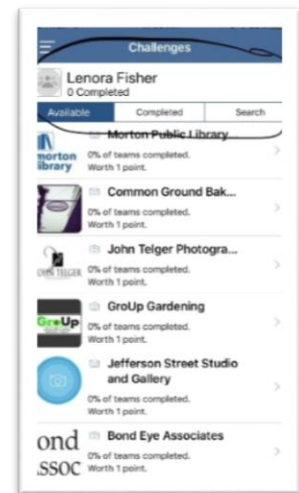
Challenges

Lenora Fisher
0 Completed

Available | Completed | Search

morton library
Morton Public Library
0% of teams completed.
Worth 1 point.

Common Ground Bak...
0% of teams completed.
Worth 1 point.

JOHN TELGER
John Telger Photogra...
0% of teams completed.
Worth 1 point.

GroUp
GroUp Gardening
0% of teams completed.
Worth 1 point.

Jefferson Street Studio and Gallery
0% of teams completed.
Worth 1 point.

ond
ssoc
Bond Eye Associates
0% of teams completed.
Worth 1 point.